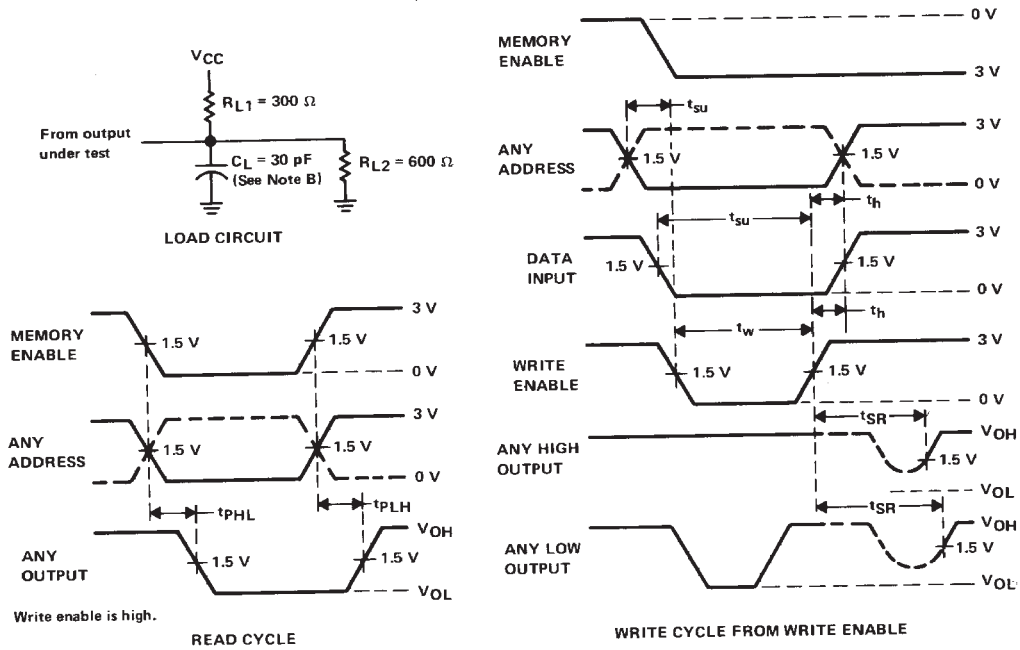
$V_{CC}$

$R_{L1} = 300\ \Omega$

From output under test

$C_L = 30$ pF (See Note B)

$R_{L2} = 600\ \Omega$

LOAD CIRCUIT

MEMORY ENABLE

1.5 V

1.5 V

3 V

0 V

ANY ADDRESS

1.5 V

1.5 V

3 V

0 V

$t_{PHL}$

$t_{PLH}$

ANY OUTPUT

1.5 V

1.5 V

$V_{OH}$

$V_{OL}$

Write enable is high.

READ CYCLE

MEMORY ENABLE

0 V

3 V

$t_{su}$

ANY ADDRESS

1.5 V

1.5 V

3 V

0 V

$t_h$

$t_{su}$

DATA INPUT

1.5 V

1.5 V

3 V

0 V

$t_h$

$t_w$

WRITE ENABLE

1.5 V

1.5 V

3 V

0 V

$t_{SR}$

ANY HIGH OUTPUT

1.5 V

$V_{OH}$

$V_{OL}$

$t_{SR}$

ANY LOW OUTPUT

1.5 V

$V_{OH}$

$V_{OL}$

WRITE CYCLE FROM WRITE ENABLE